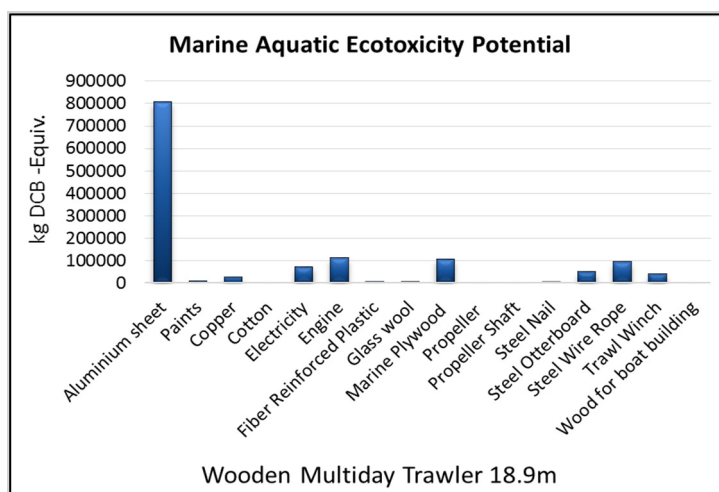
Marine Aquatic Ecotoxicity Potential

kg DCB -Equiv.

900000
800000
700000
600000
500000
400000
300000
200000
100000
0

Aluminium sheet
Paints
Copper
Cotton
Electricity
Engine
Fiber Reinforced Plastic
Glass wool
Marine Plywood
Propeller
Propeller Shaft
Steel Nail
Steel Otterboard
Steel Wire Rope
Trawl Winch
Wood for boat building

Wooden Multiday Trawler 18.9m